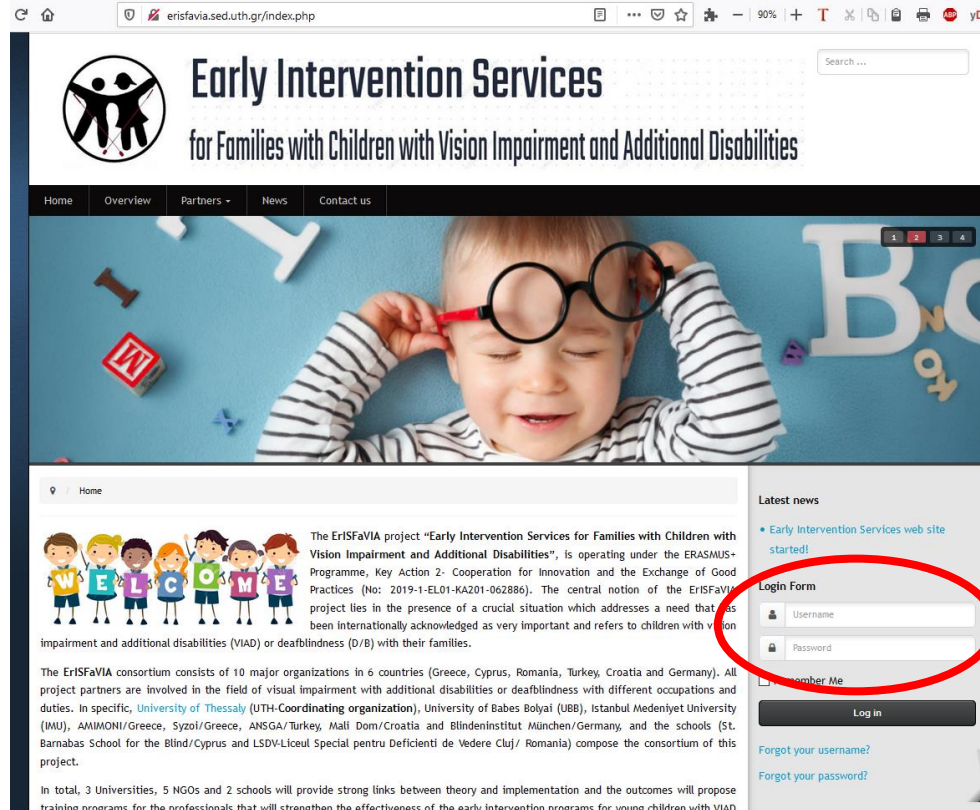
erisfavia.sed.uth.gr/index.php

90%

Search ...

Early Intervention Services
for Families with Children with Vision Impairment and Additional Disabilities

Home Overview Partners News Contact us

1 2 3 4

Home

WELCOME

The ErISFaVIA project "Early Intervention Services for Families with Children with Vision Impairment and Additional Disabilities", is operating under the ERASMUS+ Programme, Key Action 2- Cooperation for Innovation and the Exchange of Good Practices (No: 2019-1-EL01-KA201-062886). The central notion of the ErISFaVIA project lies in the presence of a crucial situation which addresses a need that has been internationally acknowledged as very important and refers to children with vision impairment and additional disabilities (VIAD) or deafblindness (D/B) with their families.

The ErISFaVIA consortium consists of 10 major organizations in 6 countries (Greece, Cyprus, Romania, Turkey, Croatia and Germany). All project partners are involved in the field of visual impairment with additional disabilities or deafblindness with different occupations and duties. In specific, University of Thessaly (UTH-Coordinating organization), University of Babes Bolyai (UBB), Istanbul Medeniyet University (IMU), AMIMONI/Greece, Syzoi/Greece, ANSGA/Turkey, Mali Dom/Croatia and Blindeninstitut München/Germany, and the schools (St. Barnabas School for the Blind/Cyprus and LSDV-Liceul Special pentru Deficienti de Vedere Cluj/ Romania) compose the consortium of this project.

In total, 3 Universities, 5 NGOs and 2 schools will provide strong links between theory and implementation and the outcomes will propose training programs for the professionals that will strengthen the effectiveness of the early intervention programs for young children with VIAD

Latest news

Early Intervention Services web site started!

Login Form

Username

Password

Remember Me

Log in

Forgot your username?

Forgot your password?